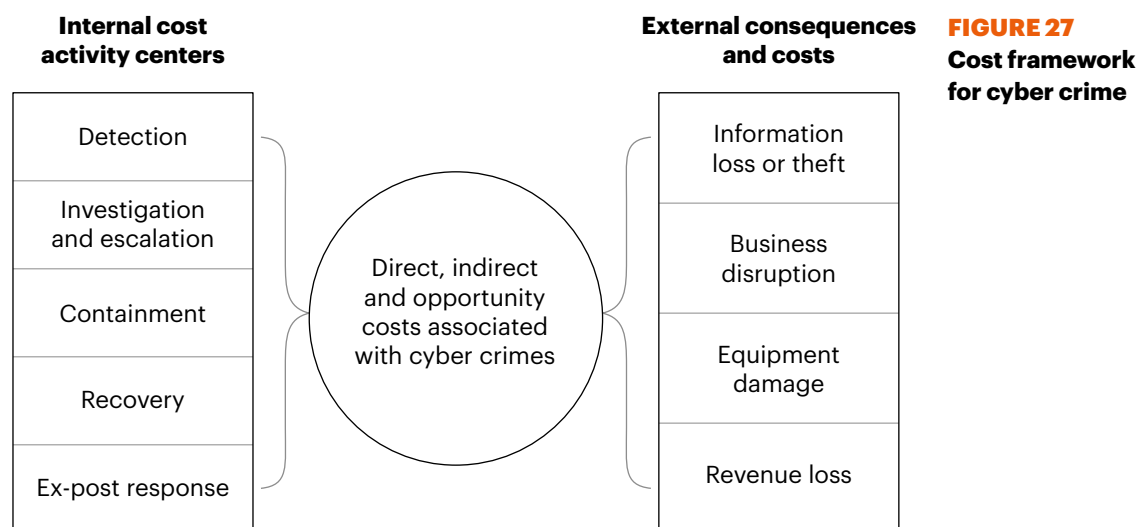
FIGURE 27
Cost framework for cyber crime

Internal cost activity centers

| Detection |
|---|
| Investigation and escalation |
| Containment |
| Recovery |
| Ex-post response |

Direct, indirect and opportunity costs associated with cyber crimes

External consequences and costs

| Information loss or theft |
|---|
| Business disruption |
| Equipment damage |
| Revenue loss |